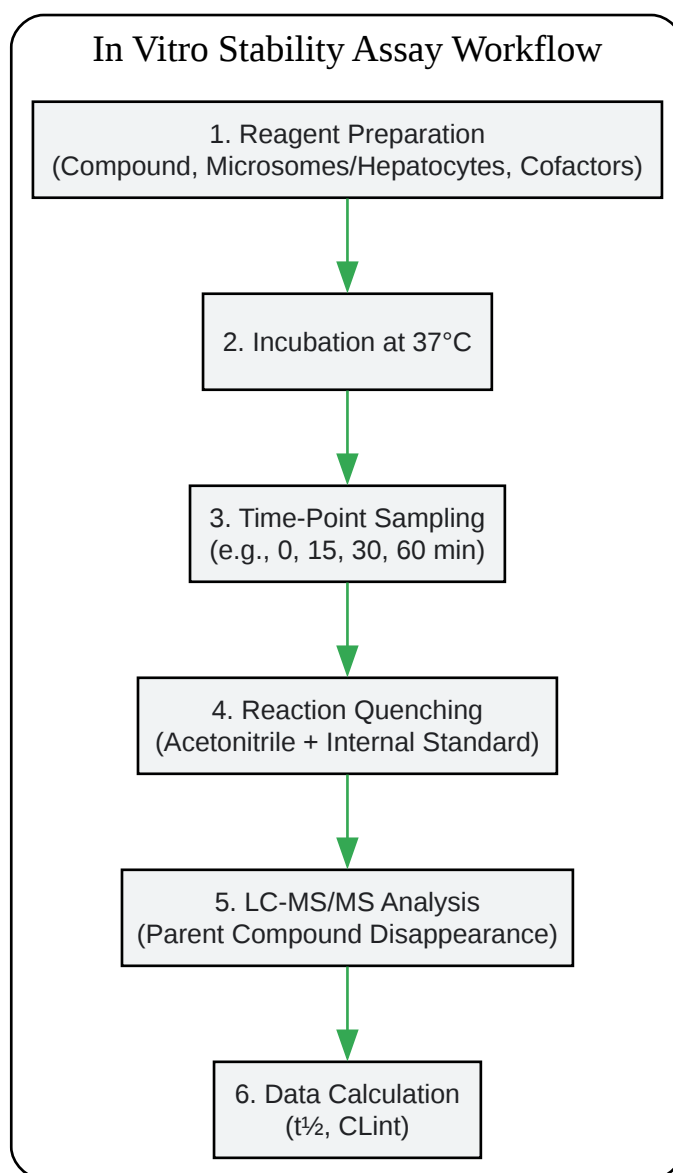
In Vitro Stability Assay Workflow

1. Reagent Preparation
(Compound, Microsomes/Hepatocytes, Cofactors)

2. Incubation at 37°C

3. Time-Point Sampling
(e.g., 0, 15, 30, 60 min)

4. Reaction Quenching
(Acetonitrile + Internal Standard)

5. LC-MS/MS Analysis
(Parent Compound Disappearance)

6. Data Calculation
(t½, CLint)